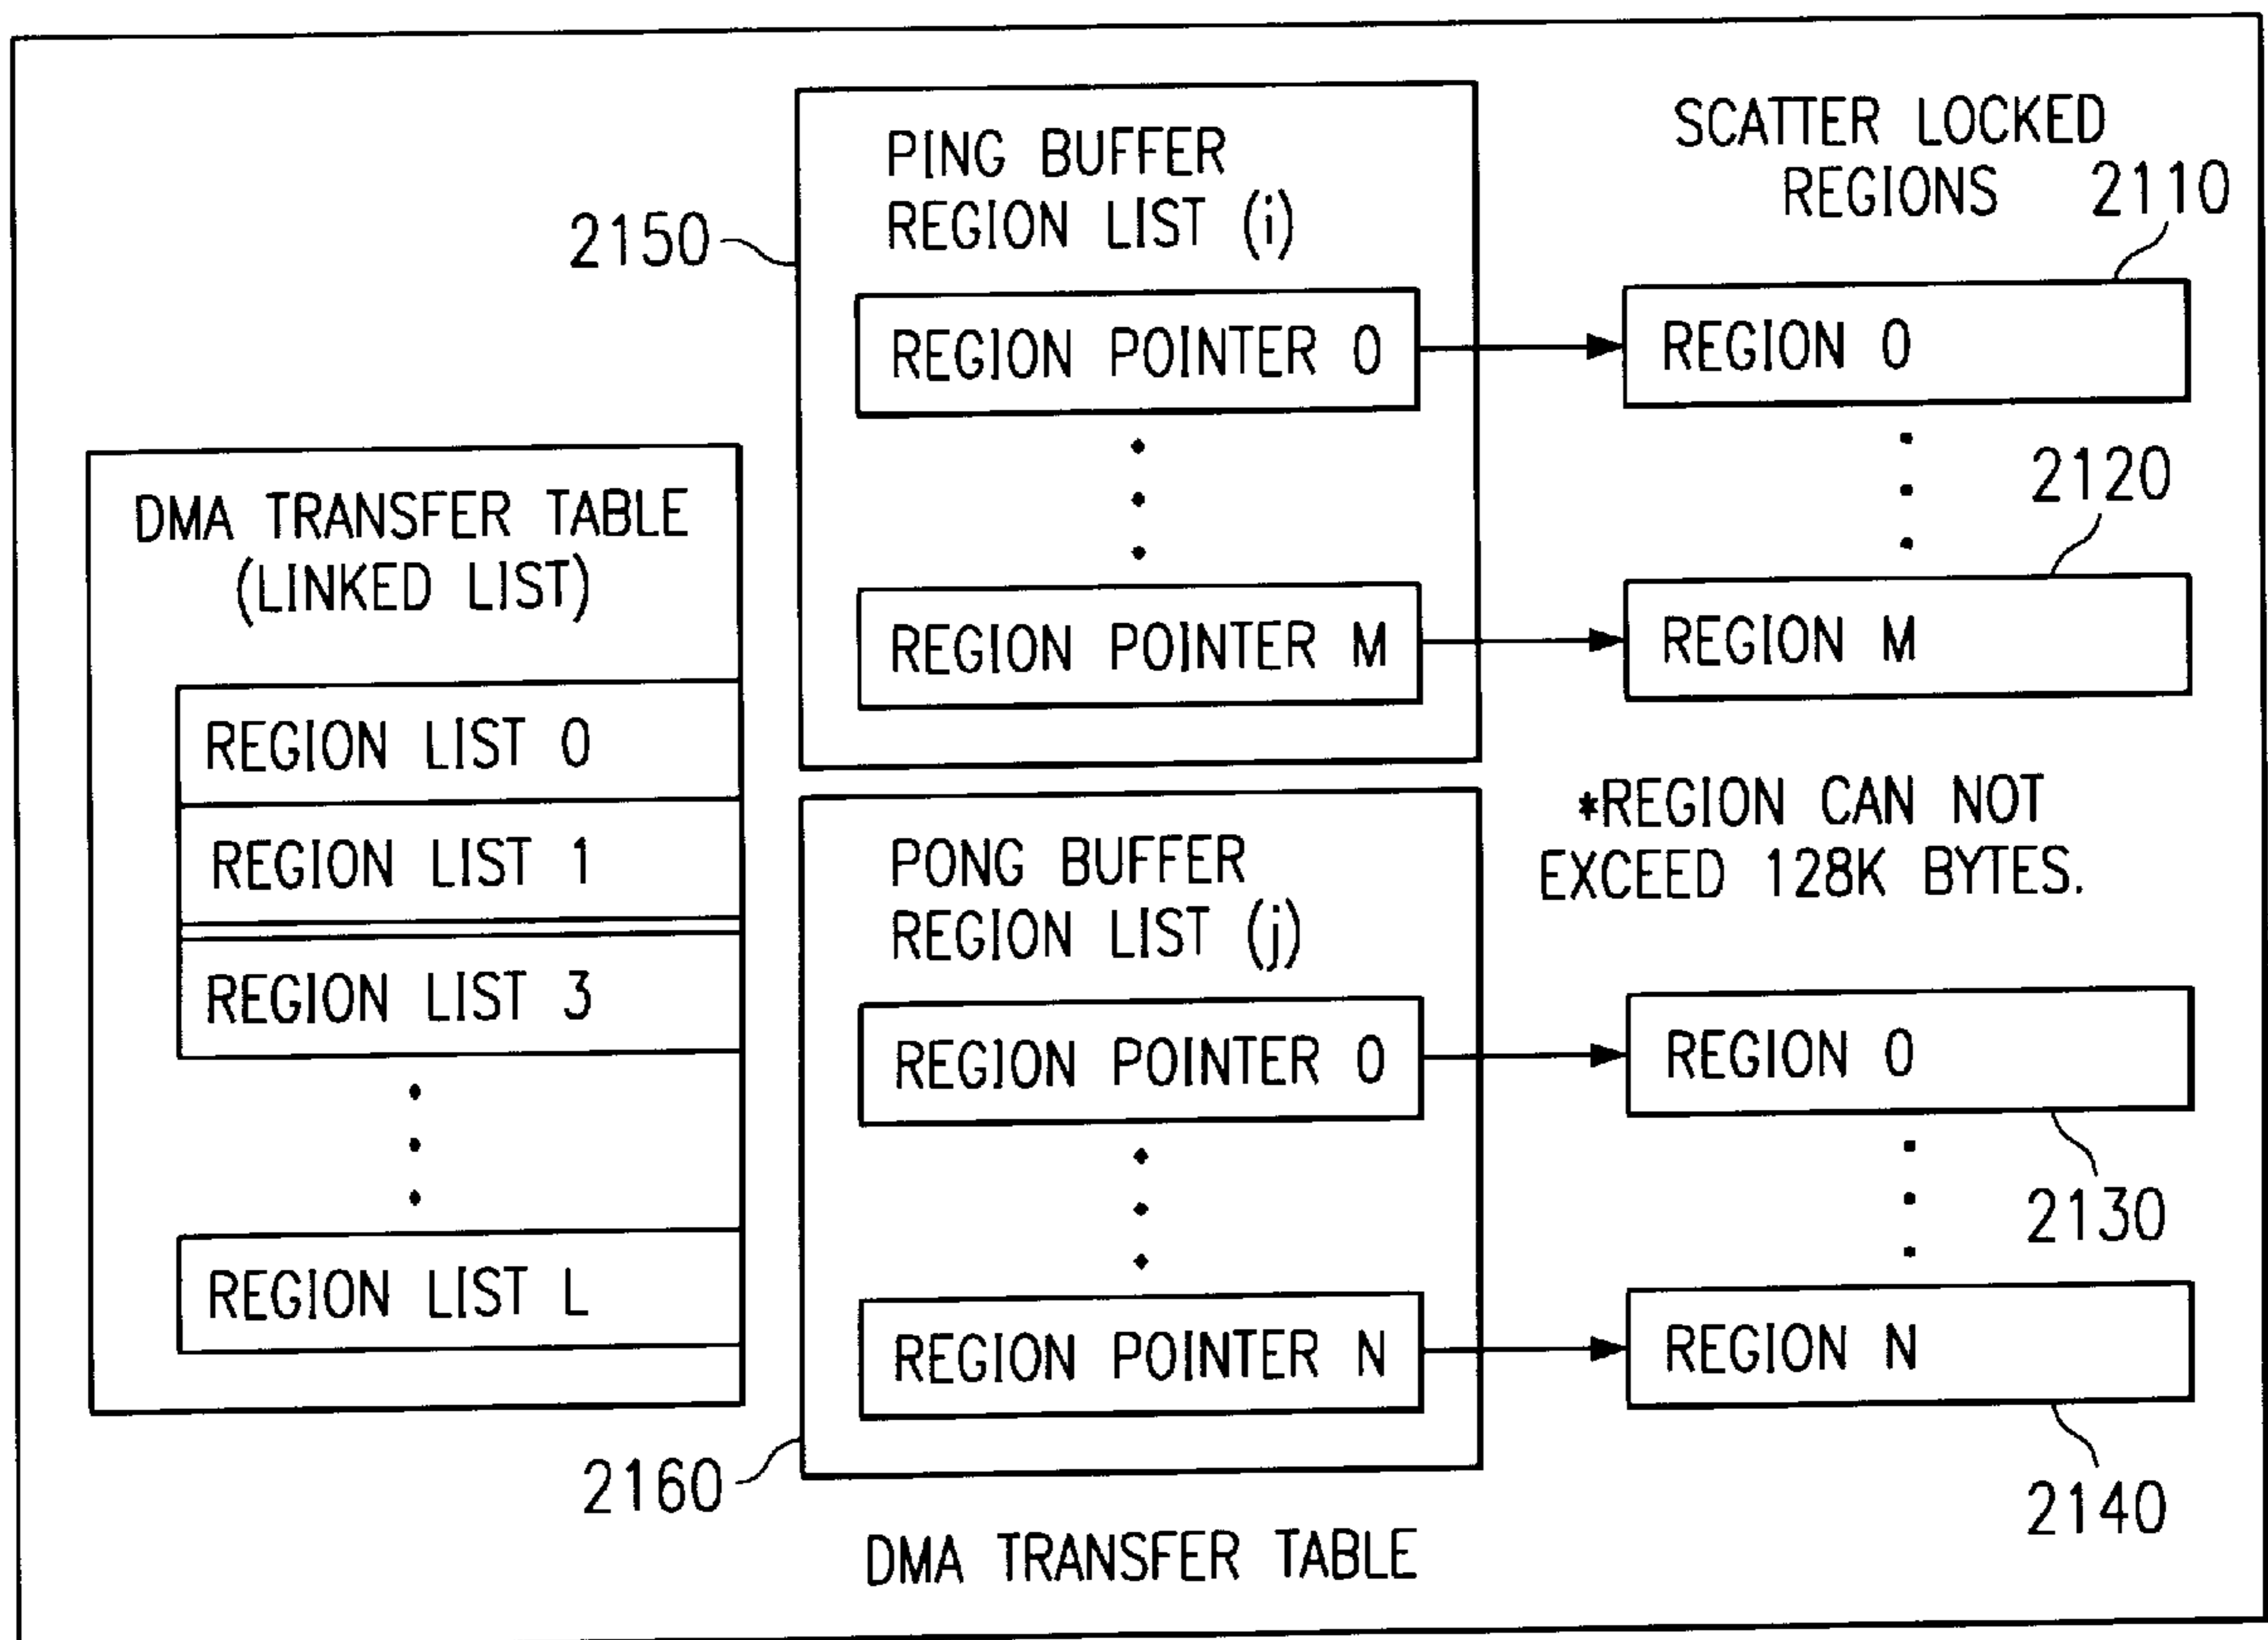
2150

PING BUFFER REGION LIST (i)

REGION POINTER 0

REGION POINTER M

SCATTER LOCKED REGIONS 2110

REGION 0

2120

REGION M

DMA TRANSFER TABLE (LINKED LIST)

REGION LIST 0

REGION LIST 1

REGION LIST 3

REGION LIST L

*REGION CAN NOT EXCEED 128K BYTES.

PONG BUFFER REGION LIST (j)

REGION POINTER 0

REGION POINTER N

REGION 0

2130

REGION N

2140

2160

DMA TRANSFER TABLE